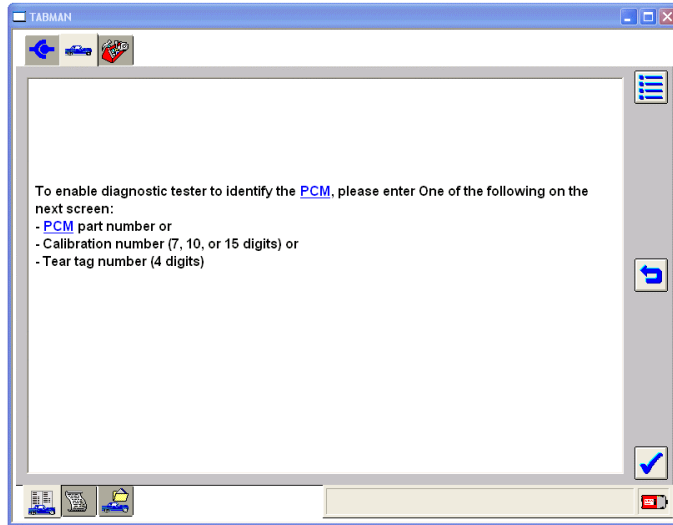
TABMAN

To enable diagnostic tester to identify the PCM, please enter One of the following on the next screen:
- PCM part number or
- Calibration number (7, 10, or 15 digits) or
- Tear tag number (4 digits)